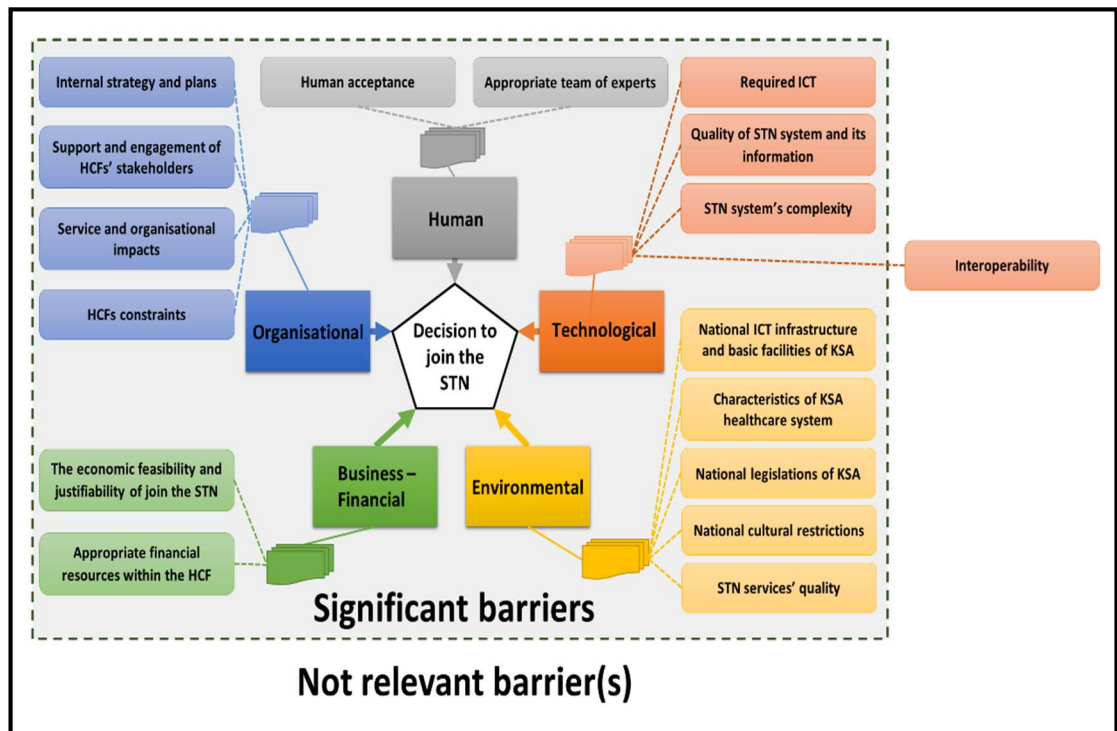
Internal strategy and plans

Support and engagement of HCFs' stakeholders

Service and organisational impacts

HCFs constraints

Human acceptance

Appropriate team of experts

Human

Required ICT

Quality of STN system and its information

STN system's complexity

Interoperability

Organisational

Decision to join the STN

Technological

National ICT infrastructure and basic facilities of KSA

Characteristics of KSA healthcare system

National legislations of KSA

National cultural restrictions

STN services' quality

The economic feasibility and justifiability of join the STN

Appropriate financial resources within the HCF

Business – Financial

Environmental

Significant barriers

Not relevant barrier(s)